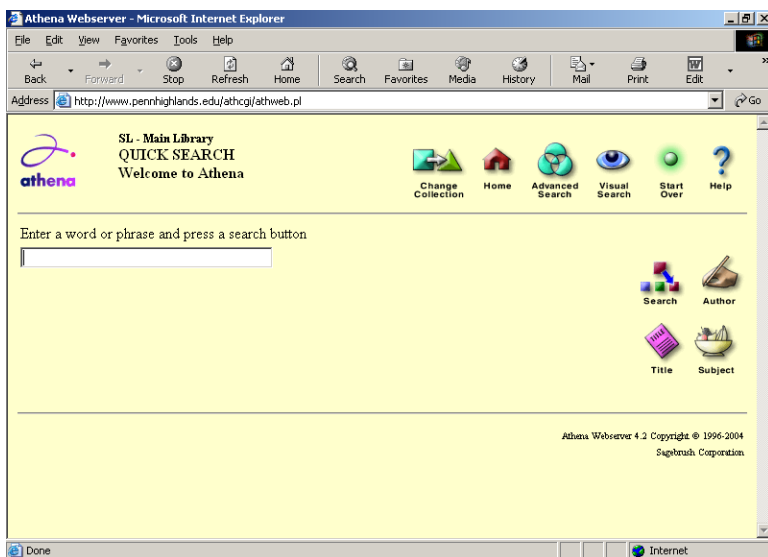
Athena Webserver - Microsoft Internet Explorer

File Edit View Favorites Tools Help

Back Forward Stop Refresh Home Search Favorites Media History Mail Print Edit

Address http://www.pennhighlands.edu/athcgi/athweb.pl Go

athena

SL - Main Library
QUICK SEARCH
Welcome to Athena

Change Collection Home Advanced Search Visual Search Start Over Help

Enter a word or phrase and press a search button

Search Author

Title Subject

Athena Webserver 4.2 Copyright © 1996-2004
Sagebrush Corporation

Done Internet